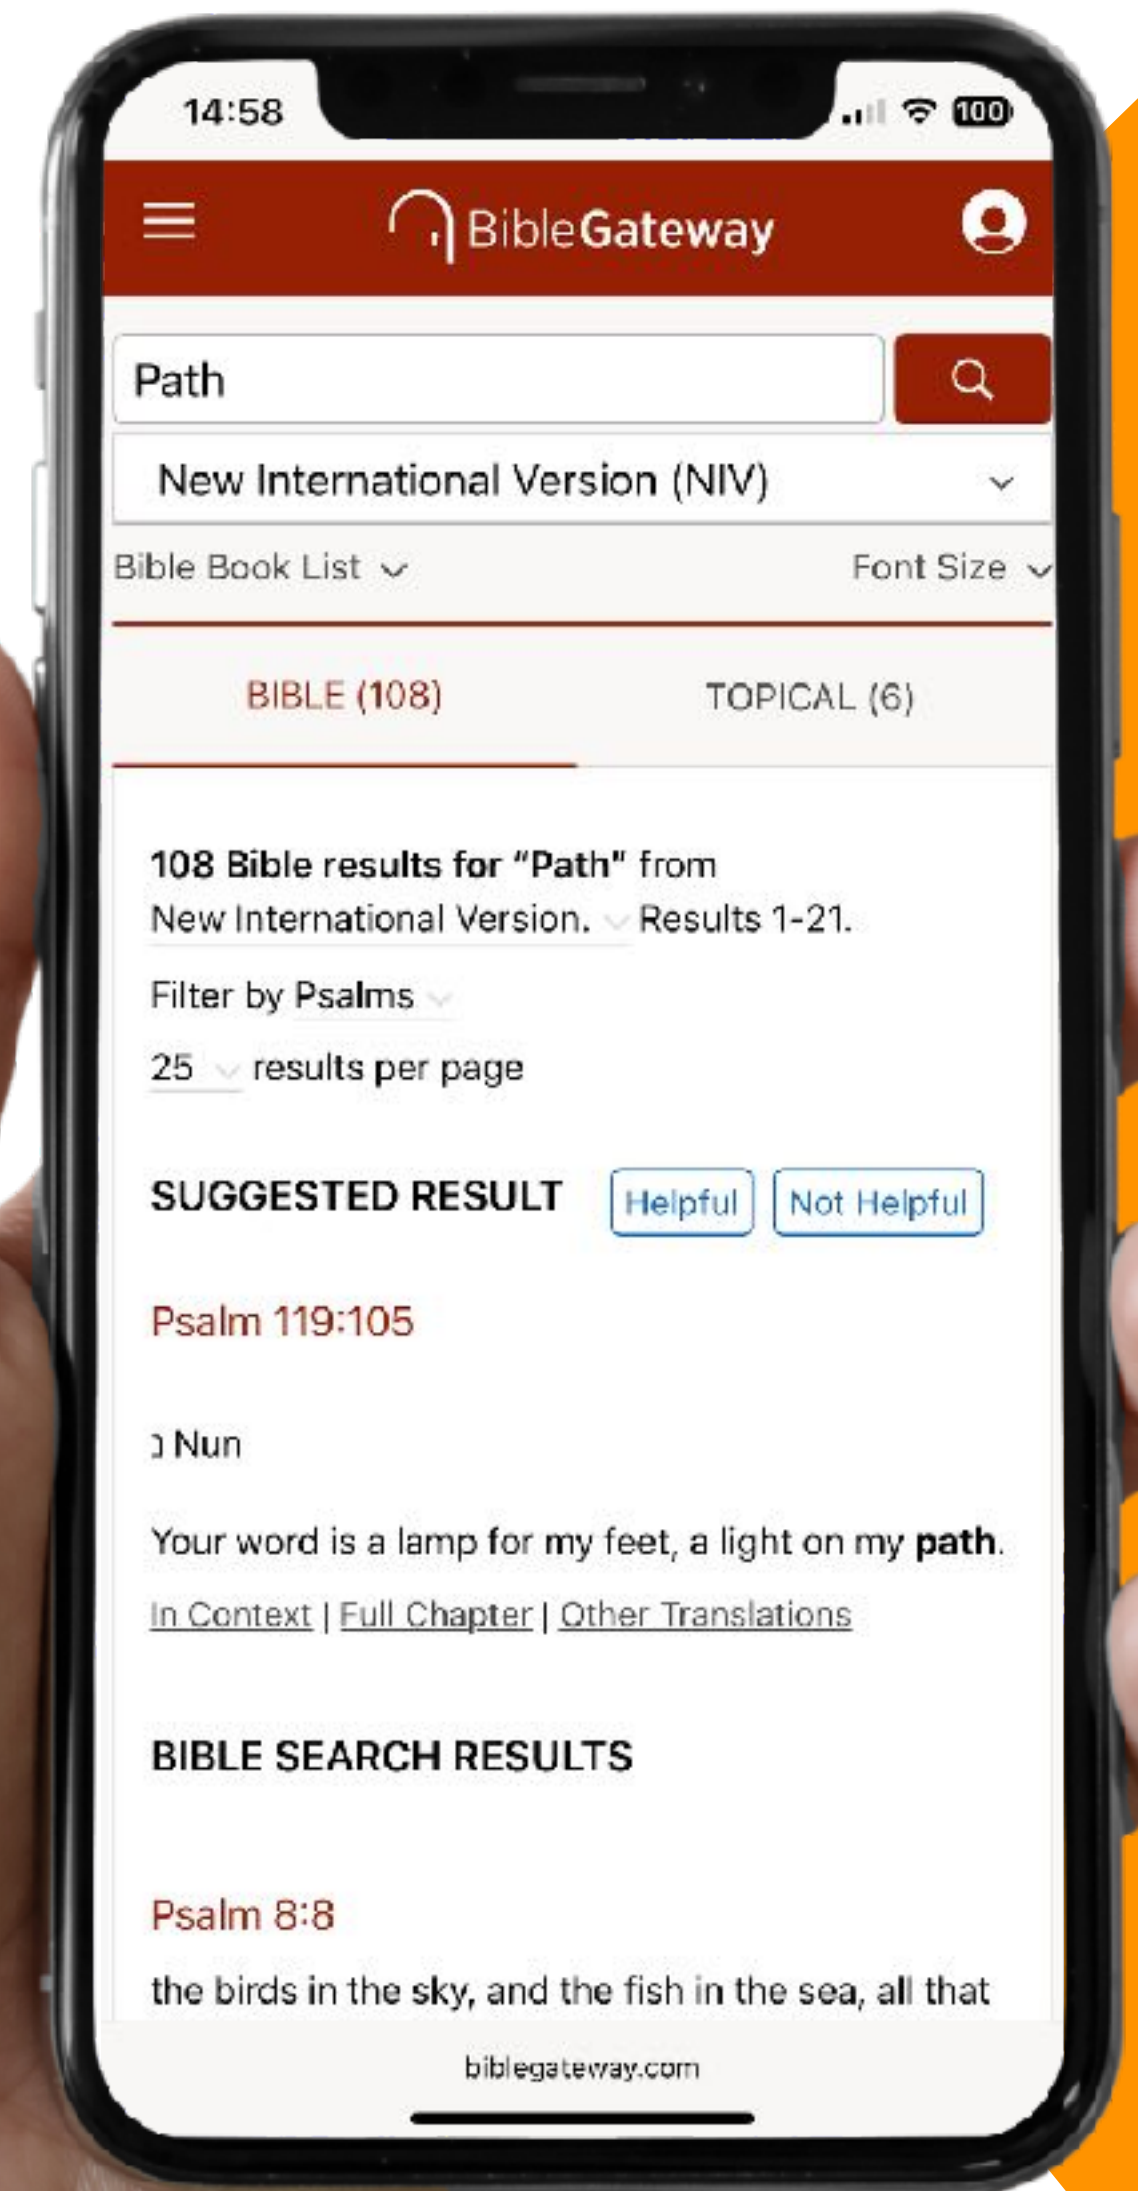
14:58

100

BibleGateway

Path

New International Version (NIV)

Bible Book List

Font Size

BIBLE (108)

TOPICAL (6)

108 Bible results for "Path" from New International Version. Results 1-21.

Filter by Psalms

25 results per page

SUGGESTED RESULT

Helpful

Not Helpful

Psalm 119:105

נ Nun

Your word is a lamp for my feet, a light on my **path**.

In Context | Full Chapter | Other Translations

BIBLE SEARCH RESULTS

Psalm 8:8

the birds in the sky, and the fish in the sea, all that

biblegateway.com